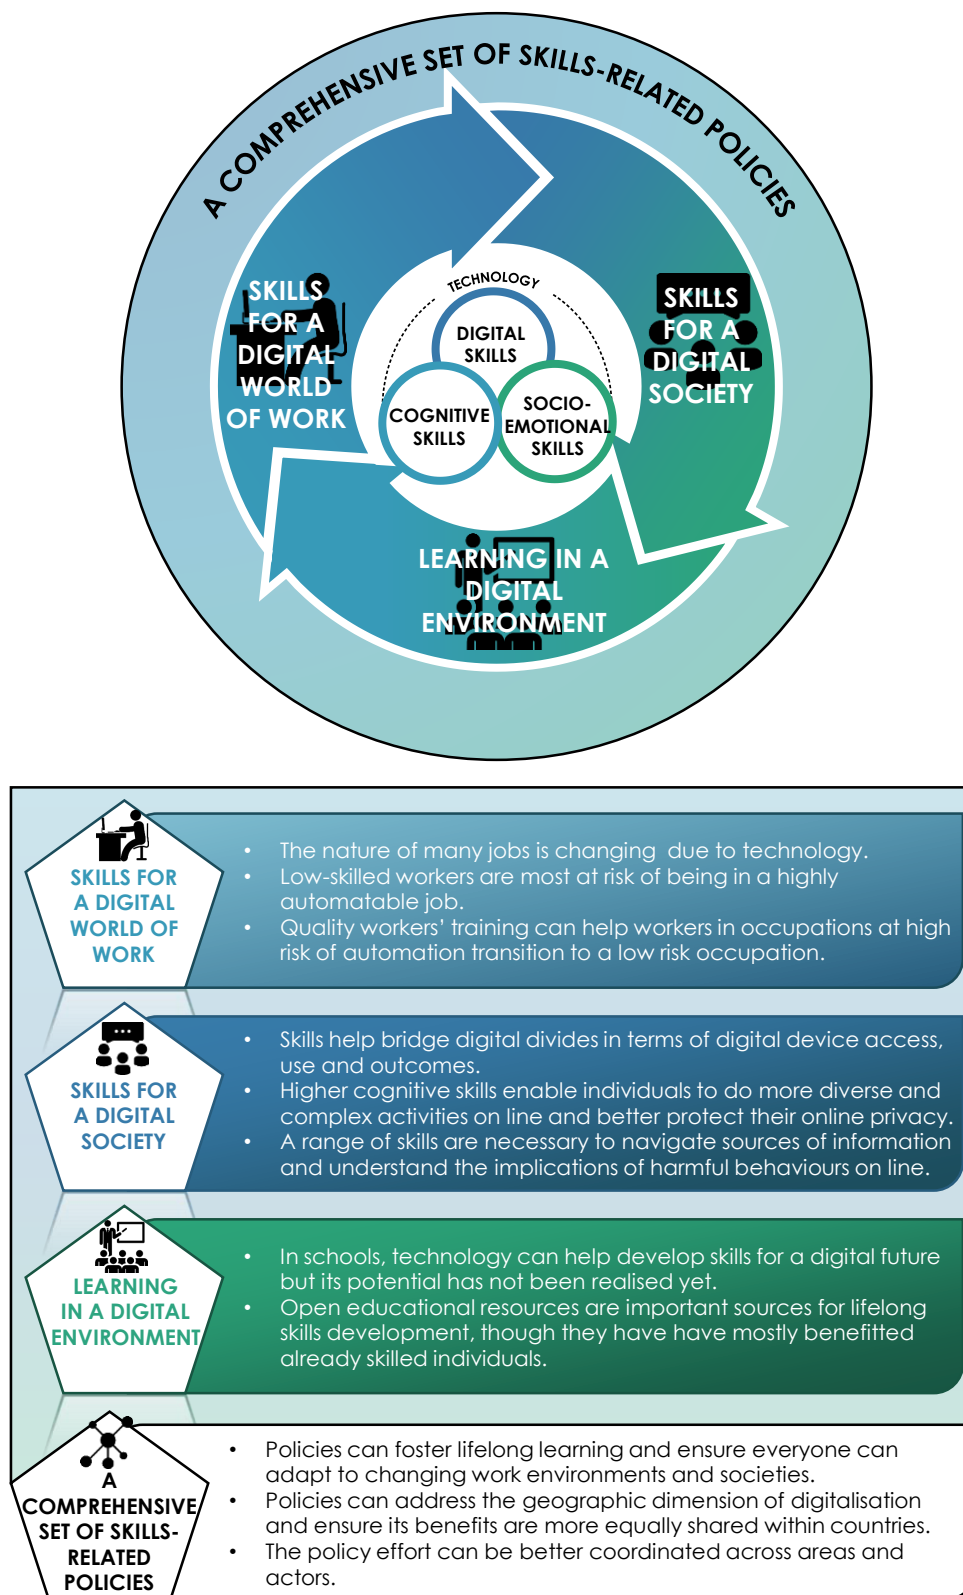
A COMPREHENSIVE SET OF SKILLS-RELATED POLICIES

SKILLS FOR A DIGITAL WORLD OF WORK

TECHNOLOGY

DIGITAL SKILLS

COGNITIVE SKILLS

SOCIO-EMOTIONAL SKILLS

SKILLS FOR A DIGITAL SOCIETY

LEARNING IN A DIGITAL ENVIRONMENT

SKILLS FOR A DIGITAL WORLD OF WORK

- The nature of many jobs is changing due to technology.
- Low-skilled workers are most at risk of being in a highly automatable job.
- Quality workers' training can help workers in occupations at high risk of automation transition to a low risk occupation.

SKILLS FOR A DIGITAL SOCIETY

- Skills help bridge digital divides in terms of digital device access, use and outcomes.
- Higher cognitive skills enable individuals to do more diverse and complex activities on line and better protect their online privacy.
- A range of skills are necessary to navigate sources of information and understand the implications of harmful behaviours on line.

LEARNING IN A DIGITAL ENVIRONMENT

- In schools, technology can help develop skills for a digital future but its potential has not been realised yet.
- Open educational resources are important sources for lifelong skills development, though they have have mostly benefitted already skilled individuals.

A COMPREHENSIVE SET OF SKILLS-RELATED POLICIES

- Policies can foster lifelong learning and ensure everyone can adapt to changing work environments and societies.
- Policies can address the geographic dimension of digitalisation and ensure its benefits are more equally shared within countries.
- The policy effort can be better coordinated across areas and actors.